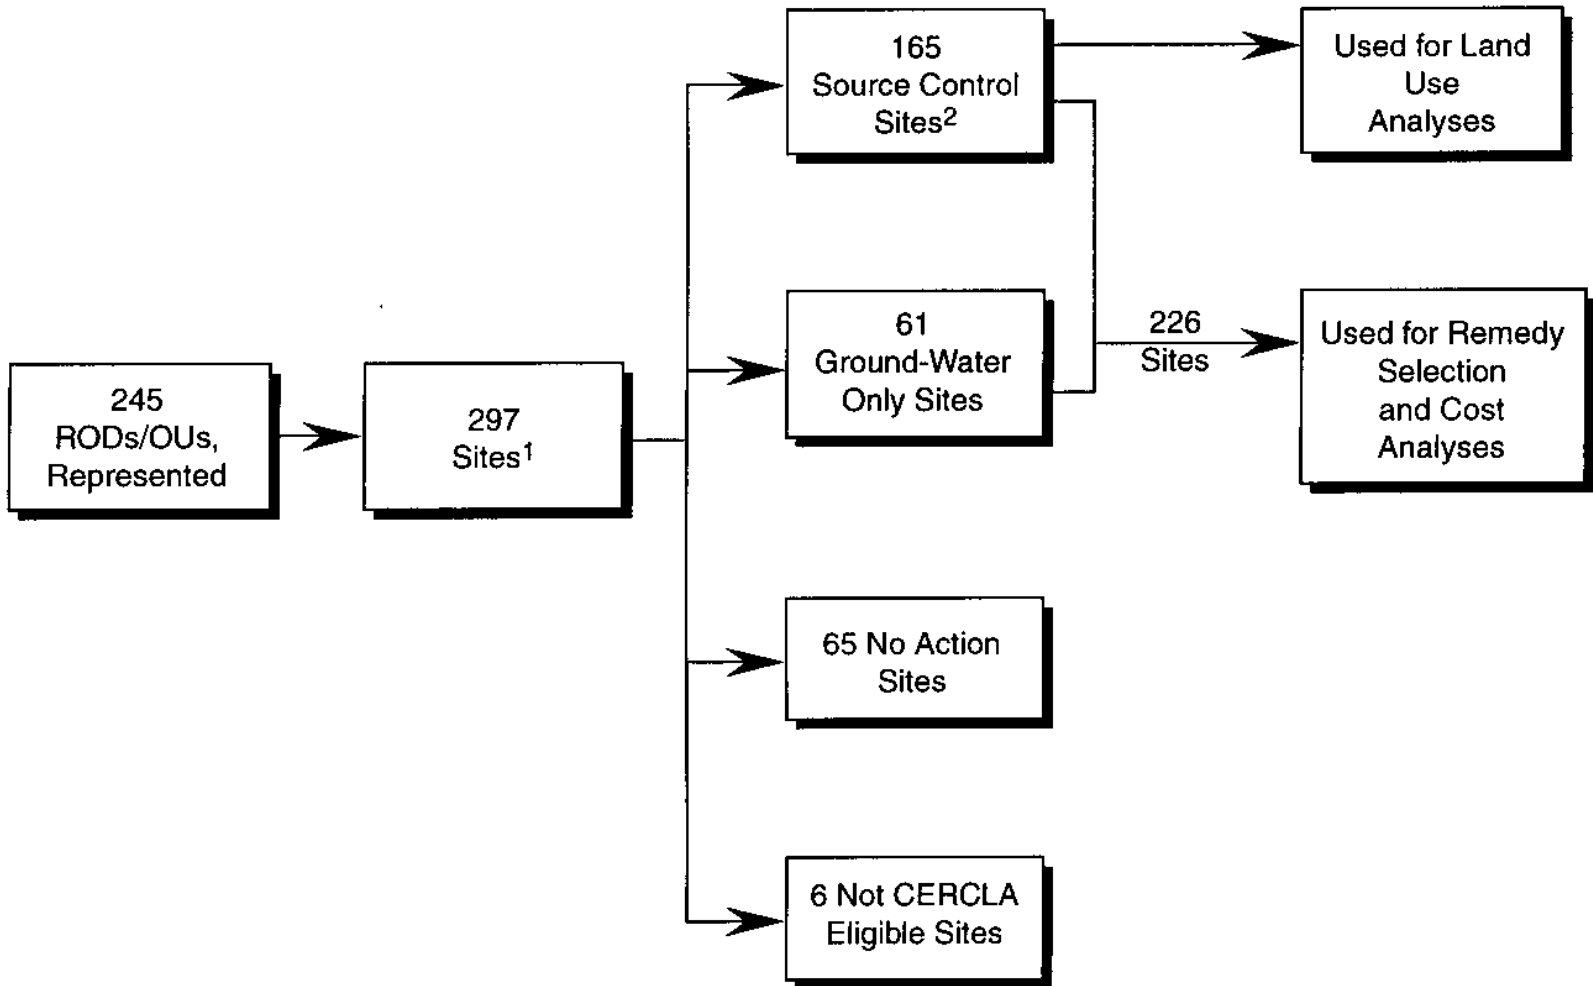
245
RODs/OUs,
Represented

297
Sites$^1$

165
Source Control
Sites$^2$

61
Ground-Water
Only Sites

65 No Action
Sites

6 Not CERCLA
Eligible Sites

Used for Land
Use
Analyses

226
Sites

Used for Remedy
Selection
and Cost
Analyses